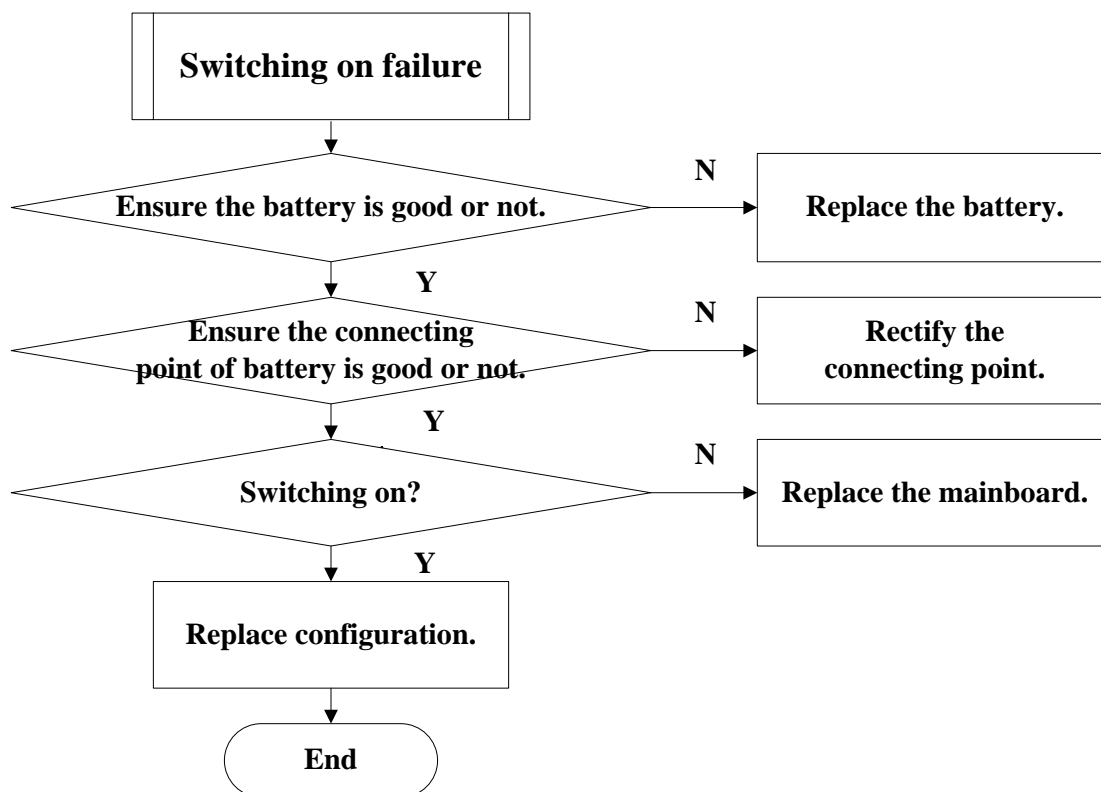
Switching on failure

Ensure the battery is good or not.

N

Replace the battery.

Y

Ensure the connecting point of battery is good or not.

N

Rectify the connecting point.

Y

Switching on?

N

Replace the mainboard.

Y

Replace configuration.

End